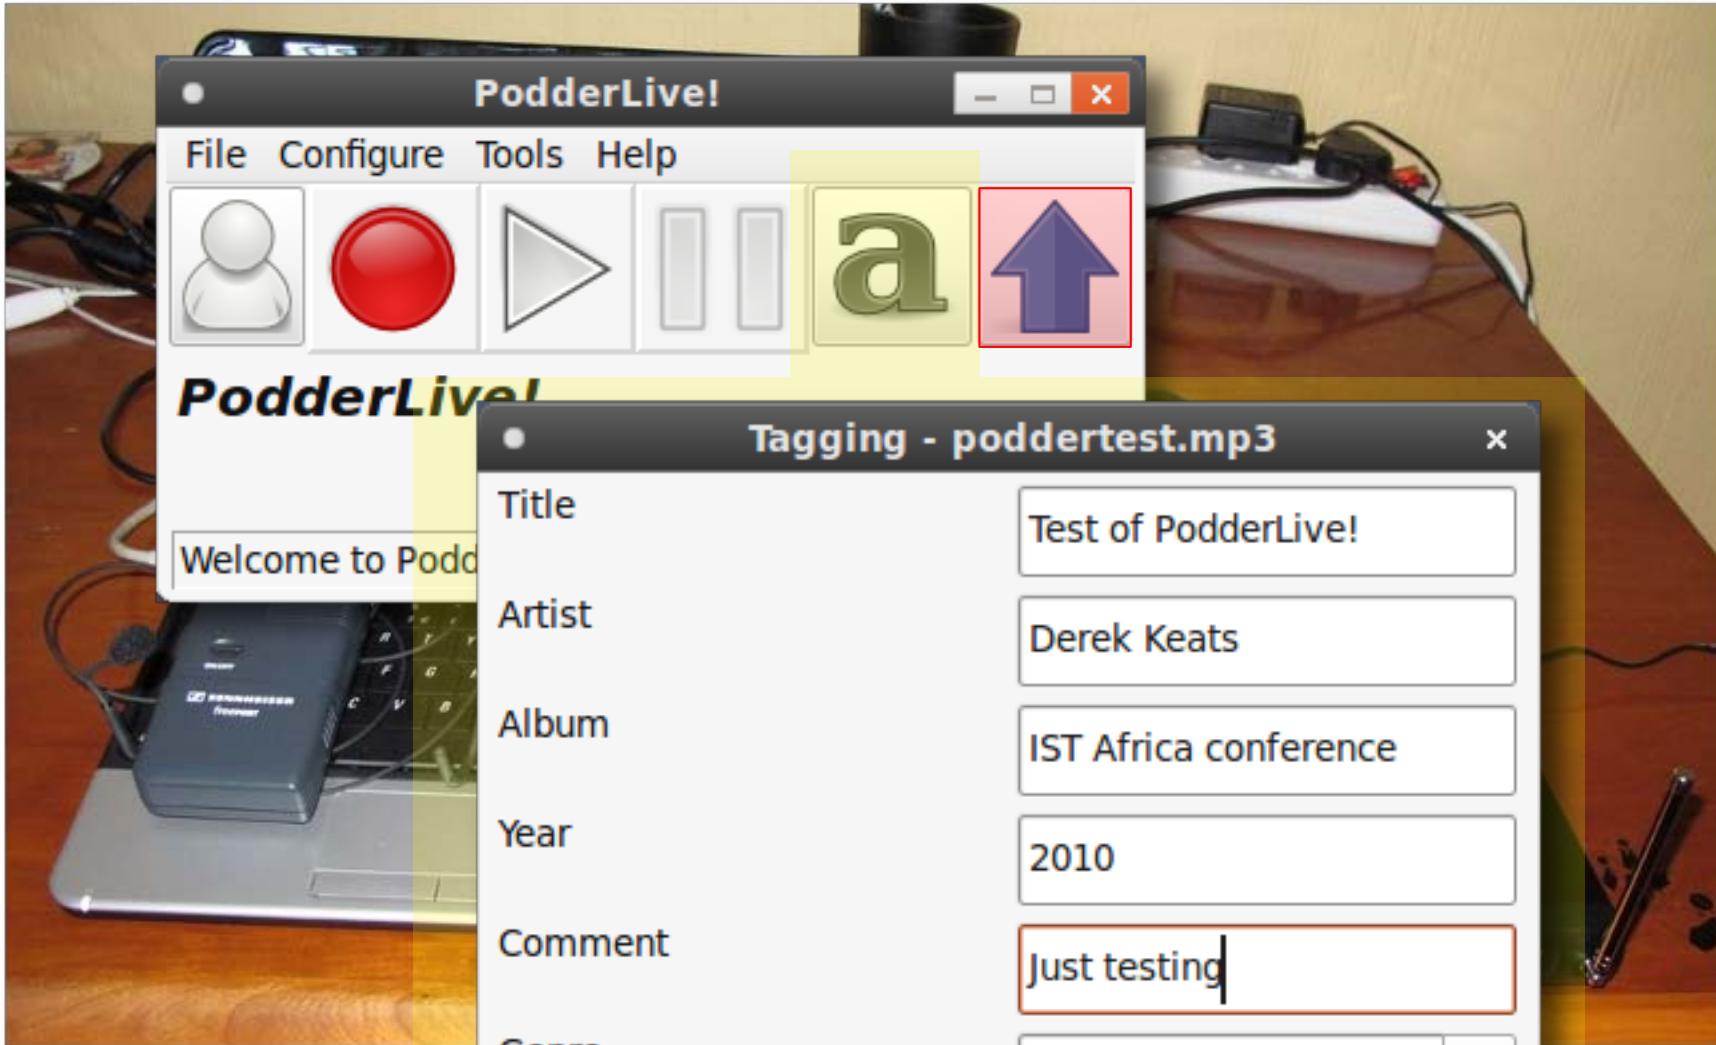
PodderLive!

File Configure Tools Help

a

PodderLive!

Welcome to Podd

Tagging - poddertest.mp3

×

Title

Test of PodderLive!

Artist

Derek Keats

Album

IST Africa conference

Year

2010

Comment

Just testing

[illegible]